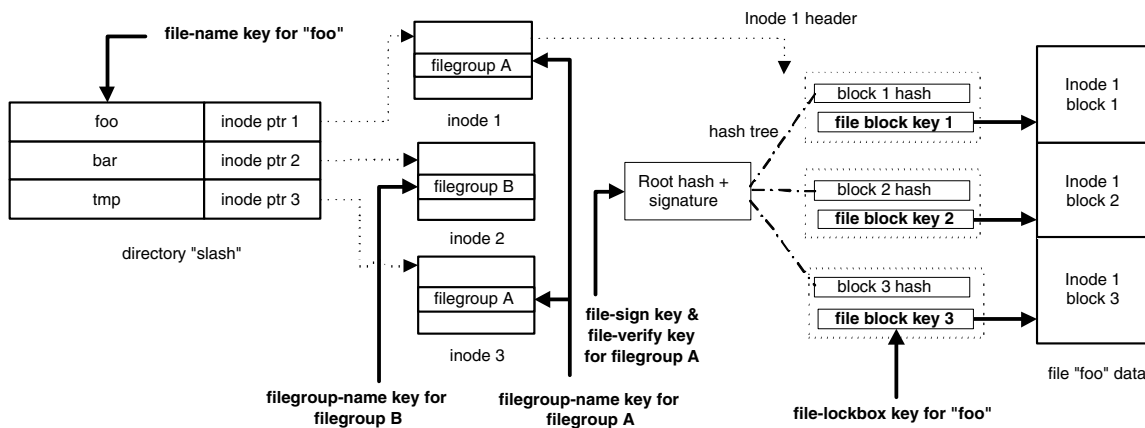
file-name key for "foo"

| foo | inode ptr 1 |
|---|---|
| bar | inode ptr 2 |
| tmp | inode ptr 3 |

directory "slash"

filegroup A

inode 1

filegroup B

inode 2

filegroup A

inode 3

filegroup-name key for filegroup B

filegroup-name key for filegroup A

Inode 1 header

hash tree

Root hash + signature

file-sign key & file-verify key for filegroup A

block 1 hash

file block key 1

block 2 hash

file block key 2

block 3 hash

file block key 3

file-lockbox key for "foo"

Inode 1 block 1

Inode 1 block 2

Inode 1 block 3

file "foo" data